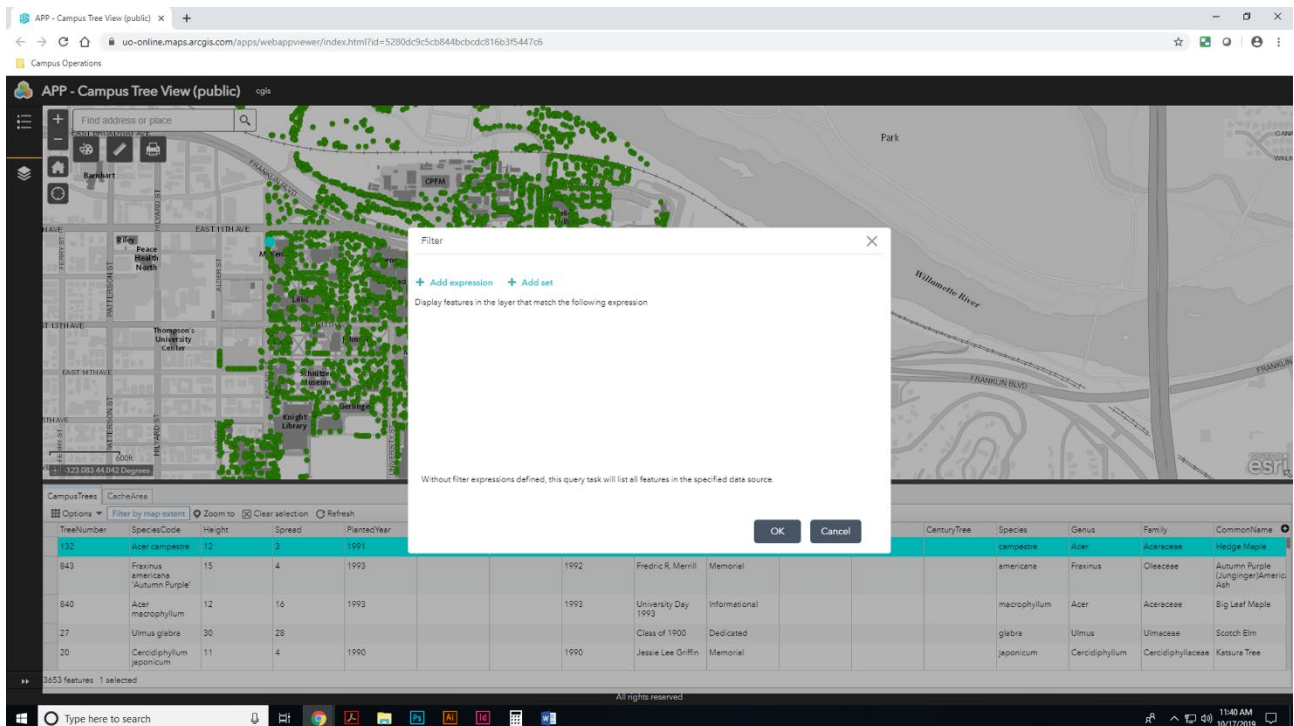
APP - Campus Tree View (public) ×  +

uo-online.maps.arcgis.com/apps/webappviewer/index.html?id=5280dc9c5cb844bcbcdc816b3f5447c6

Campus Operations

APP - Campus Tree View (public) cgis

Find address or place

Barnhart

Park

CPFM

EAST 11TH AVE

Riley

Peace Health North

Lillis

Thompson's University Center

EAST 13TH AVE

EAST 14TH AVE

Schnitzer Museum

Gerlinger

Knight Library

Willamette River

FRANKLIN BLVD

600ft

-123.083 44.042 Degrees

esri

Filter

+ Add expression + Add set

Display features in the layer that match the following expression

Without filter expressions defined, this query task will list all features in the specified data source.

OK Cancel

CampusTrees CacheArea

Options ▾ Filter by map extent Zoom to Clear selection Refresh

| TreeNumber | SpeciesCode | Height | Spread | PlantedYear | | | | | | | CenturyTree | Species | Genus | Family | CommonName |
|---|---|---|---|---|---|---|---|---|---|---|---|---|---|---|---|
| 132 | Acer campestre | 12 | 3 | 1991 | | | | | | | | campestre | Acer | Aceraceae | Hedge Maple |
| 843 | Fraxinus americana 'Autumn Purple' | 15 | 4 | 1993 | | | 1992 | Fredric R. Merrill | Memorial | | | americana | Fraxinus | Oleaceae | Autumn Purple (Junginger)American Ash |
| 840 | Acer macrophyllum | 12 | 16 | 1993 | | | 1993 | University Day 1993 | Informational | | | macrophyllum | Acer | Aceraceae | Big Leaf Maple |
| 27 | Ulmus glabra | 30 | 28 | | | | | Class of 1900 | Dedicated | | | glabra | Ulmus | Ulmaceae | Scotch Elm |
| 20 | Cercidiphyllum japonicum | 11 | 4 | 1990 | | | 1990 | Jessie Lee Griffin | Memorial | | | japonicum | Cercidiphyllum | Cercidiphyllaceae | Katsura Tree |

3653 features 1 selected

All rights reserved

Type here to search

11:40 AM
10/17/2019